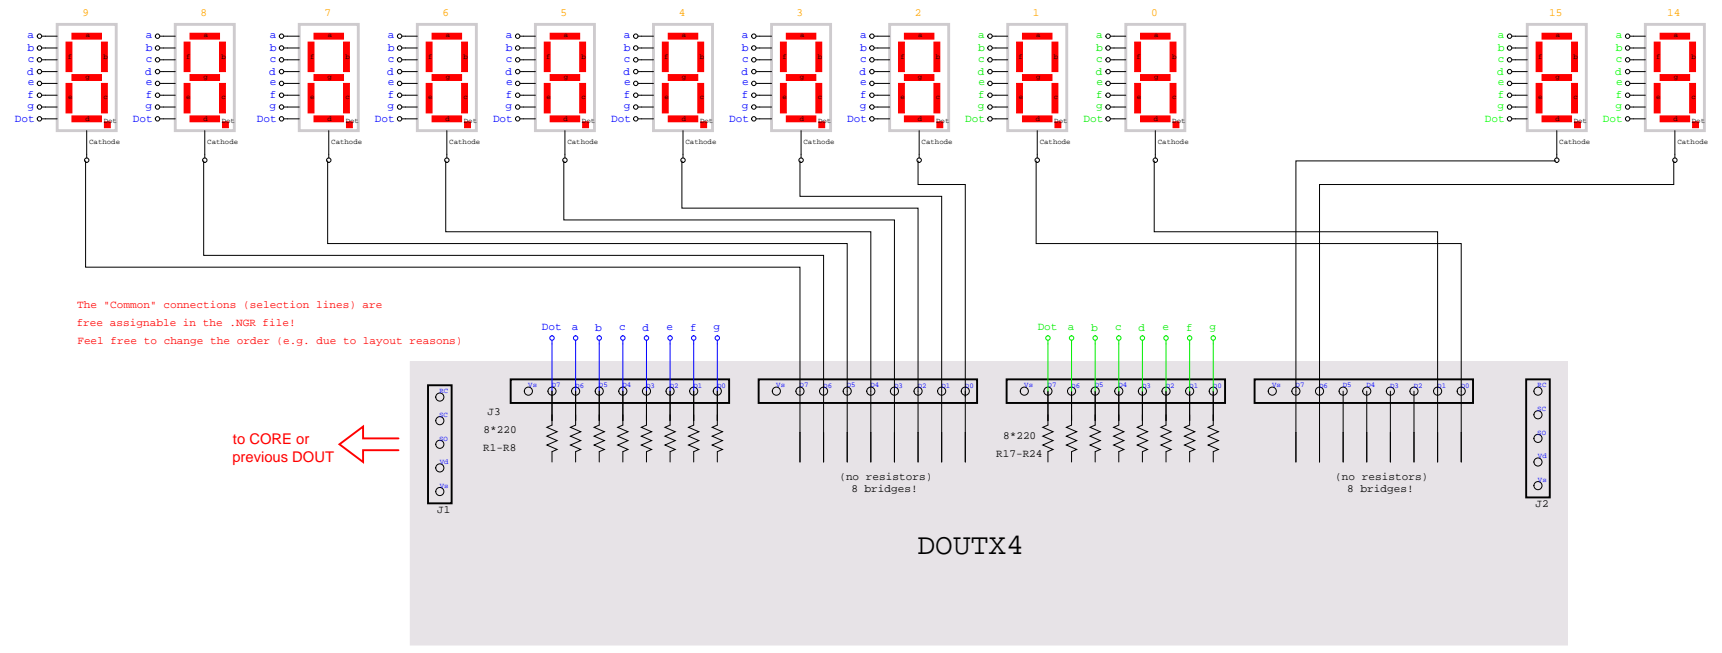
9
a
b
c
d
e
f
g
Dot
Cathode

8
a
b
c
d
e
f
g
Dot
Cathode

7
a
b
c
d
e
f
g
Dot
Cathode

6
a
b
c
d
e
f
g
Dot
Cathode

5
a
b
c
d
e
f
g
Dot
Cathode

4
a
b
c
d
e
f
g
Dot
Cathode

3
a
b
c
d
e
f
g
Dot
Cathode

2
a
b
c
d
e
f
g
Dot
Cathode

1
a
b
c
d
e
f
g
Dot
Cathode

0
a
b
c
d
e
f
g
Dot
Cathode

15
a
b
c
d
e
f
g
Dot
Cathode

14
a
b
c
d
e
f
g
Dot
Cathode

The "Common" connections (selection lines) are free assignable in the .NGR file!
Feel free to change the order (e.g. due to layout reasons)

Dot a b c d e f g

Dot a b c d e f g

to CORE or previous DOUT

J1

J3
8*220
R1-R8

(no resistors)
8 bridges!

8*220
R17-R24

(no resistors)
8 bridges!

J2

DOUTX4